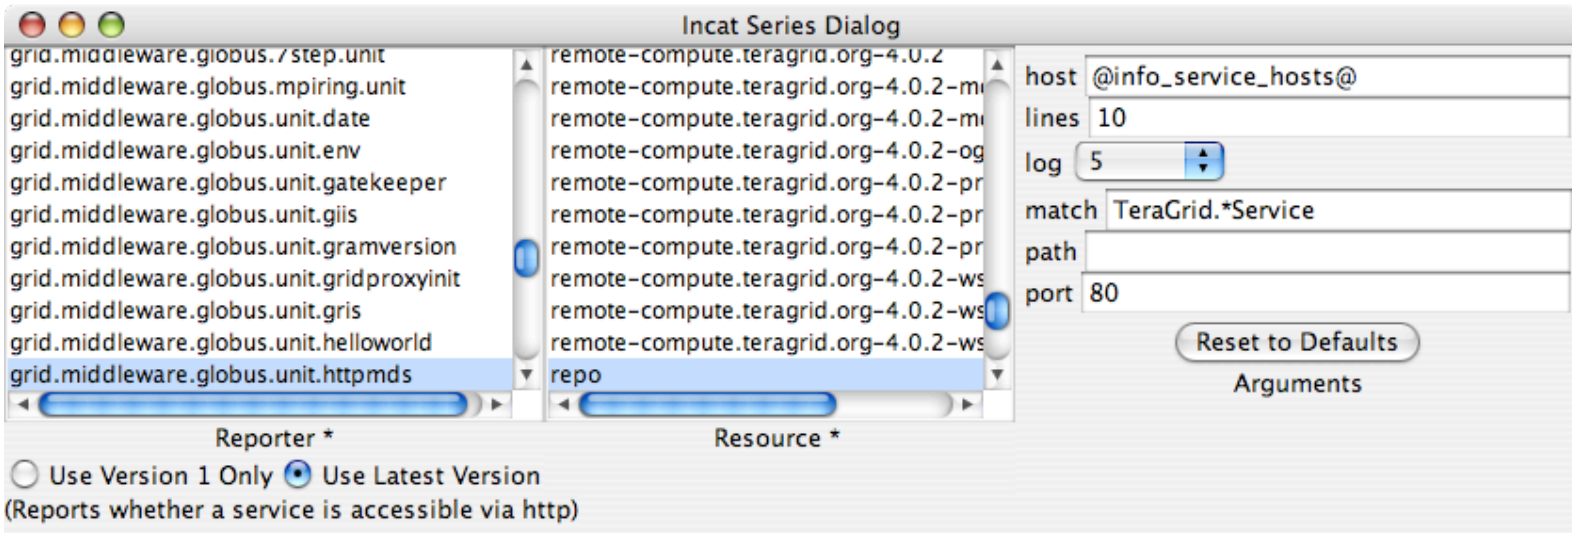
Incat Series Dialog

grid.middleware.globus.7step.unit
grid.middleware.globus.mpiring.unit
grid.middleware.globus.unit.date
grid.middleware.globus.unit.env
grid.middleware.globus.unit.gatekeeper
grid.middleware.globus.unit.giis
grid.middleware.globus.unit.gramversion
grid.middleware.globus.unit.gridproxyinit
grid.middleware.globus.unit.gris
grid.middleware.globus.unit.helloworld
grid.middleware.globus.unit.httpmds

Reporter *

remote-compute.teragrid.org-4.0.2
remote-compute.teragrid.org-4.0.2-m
remote-compute.teragrid.org-4.0.2-m
remote-compute.teragrid.org-4.0.2-og
remote-compute.teragrid.org-4.0.2-pr
remote-compute.teragrid.org-4.0.2-pr
remote-compute.teragrid.org-4.0.2-pr
remote-compute.teragrid.org-4.0.2-ws
remote-compute.teragrid.org-4.0.2-ws
remote-compute.teragrid.org-4.0.2-ws
repo

Resource *

host @info_service_hosts@
lines 10
log 5
match TeraGrid.*Service
path
port 80
Reset to Defaults
Arguments

Use Version 1 Only Use Latest Version
(Reports whether a service is accessible via http)